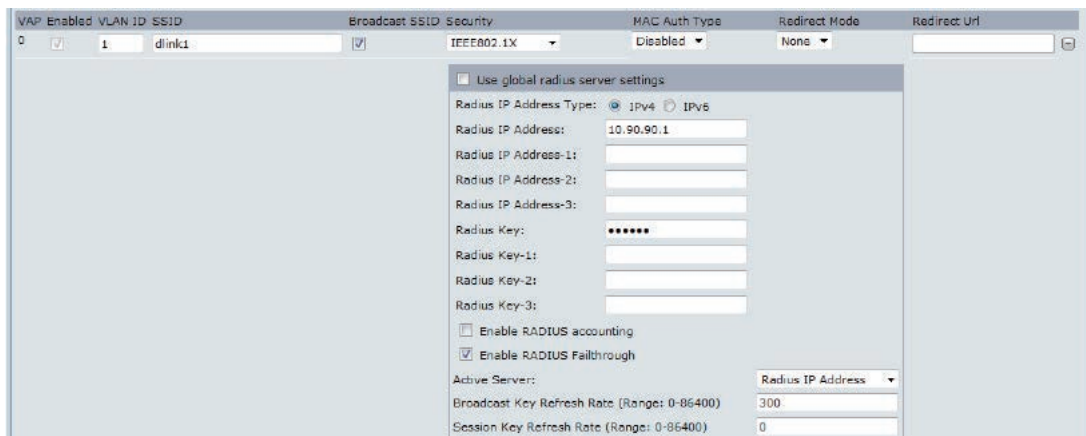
| VAP | Enabled | VLAN ID | SSID | Broadcast SSID | Security | MAC Auth Type | Redirect Mode | Redirect Url |
|---|---|---|---|---|---|---|---|---|
| 0 | | 1 | dlink1 | | IEEE802.1X | Disabled | None | |

Use global radius server settings

Radius IP Address Type: IPv4 IPv6

Radius IP Address: 10.90.90.1

Radius IP Address-1:

Radius IP Address-2:

Radius IP Address-3:

Radius Key: ••••••

Radius Key-1:

Radius Key-2:

Radius Key-3:

Enable RADIUS accounting

Enable RADIUS Failthrough

Active Server: Radius IP Address

Broadcast Key Refresh Rate (Range: 0-86400) 300

Session Key Refresh Rate (Range: 0-86400) 0